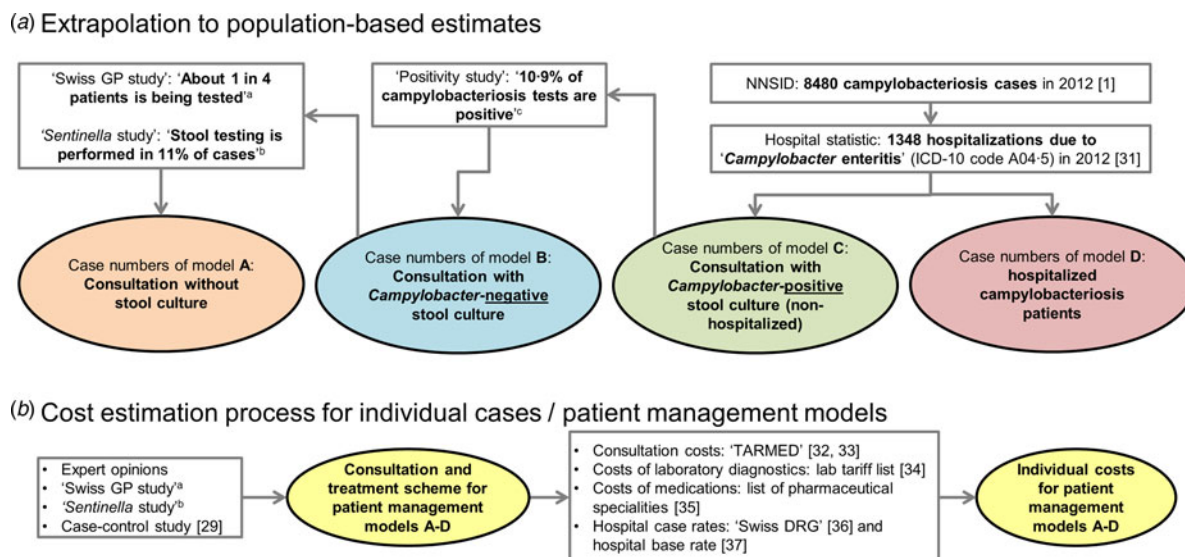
(a) Extrapolation to population-based estimates

'Swiss GP study': 'About 1 in 4 patients is being tested'$^{a}$

'Sentinella study': 'Stool testing is performed in 11% of cases'$^{b}$

'Positivity study': '10·9% of campylobacteriosis tests are positive'$^{c}$

NNSID: 8480 campylobacteriosis cases in 2012 [1]

Hospital statistic: 1348 hospitalizations due to 'Campylobacter enteritis' (ICD-10 code A04·5) in 2012 [31]

Case numbers of model A: Consultation without stool culture

Case numbers of model B: Consultation with Campylobacter-negative stool culture

Case numbers of model C: Consultation with Campylobacter-positive stool culture (non-hospitalized)

Case numbers of model D: hospitalized campylobacteriosis patients

(b) Cost estimation process for individual cases / patient management models

- Expert opinions
- 'Swiss GP study'$^{a}$
- 'Sentinella study'$^{b}$
- Case-control study [29]

Consultation and treatment scheme for patient management models A-D

- Consultation costs: 'TARMED' [32, 33]
- Costs of laboratory diagnostics: lab tariff list [34]
- Costs of medications: list of pharmaceutical specialities [35]
- Hospital case rates: 'Swiss DRG' [36] and hospital base rate [37]

Individual costs for patient management models A-D